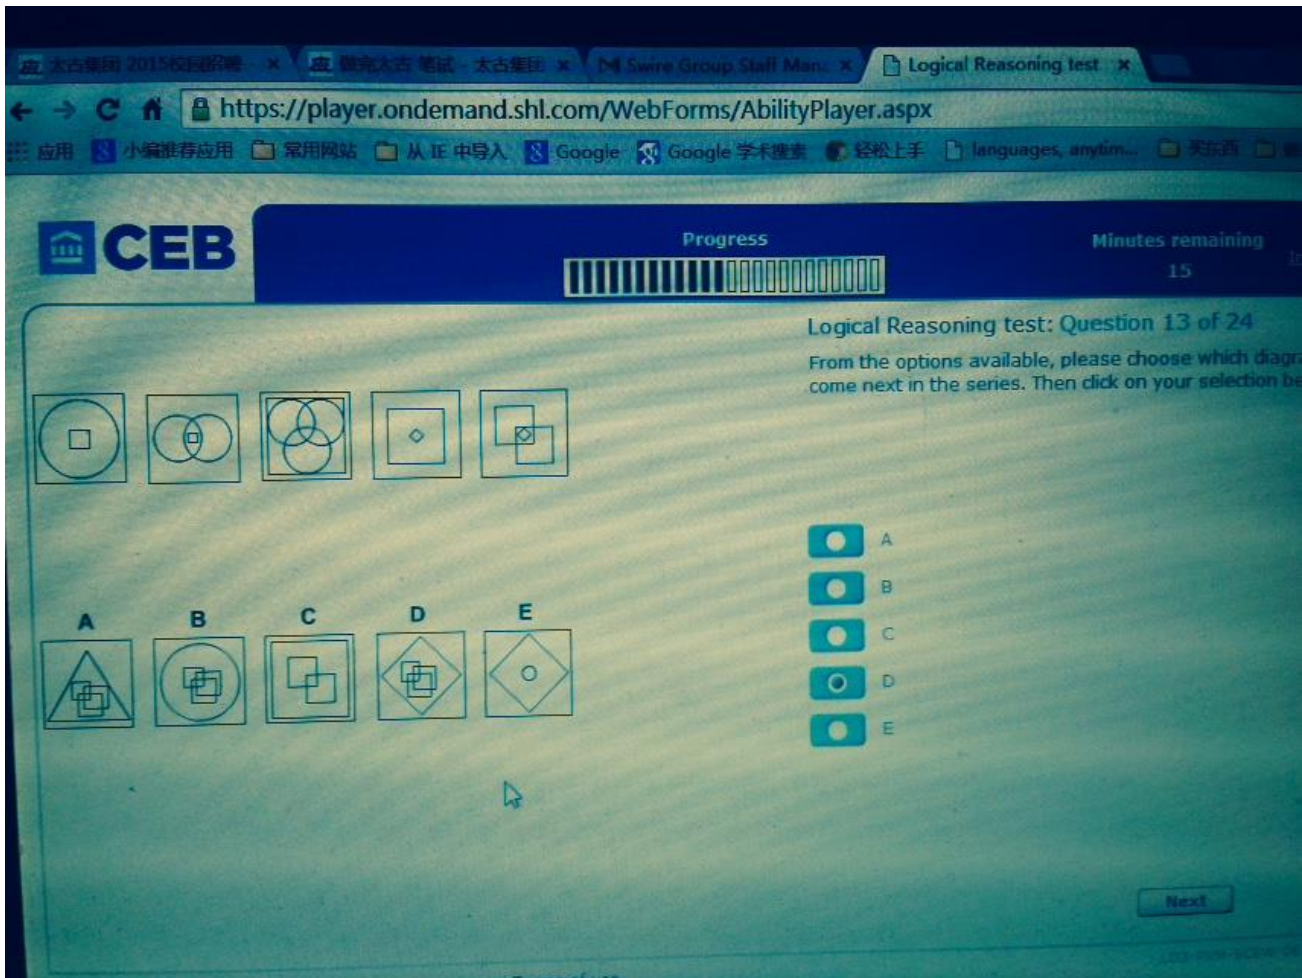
太古集团 2015校园招聘 × | 攻克太古 笔试 - 太古集团 × | Swire Group Staff Man × | Logical Reasoning test ×

https://player.ondemand.shl.com/WebForms/AbilityPlayer.aspx

应用 | 小编推荐应用 | 常用网站 | 从 IE 中导入 | Google | Google 学术搜索 | 轻松上手 | languages, anytim... | 买东西

CEB

Progress

Minutes remaining
15

Logical Reasoning test: Question 13 of 24

From the options available, please choose which diagr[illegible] come next in the series. Then click on your selection be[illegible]

A B C D E

A
B
C
D
E

Next